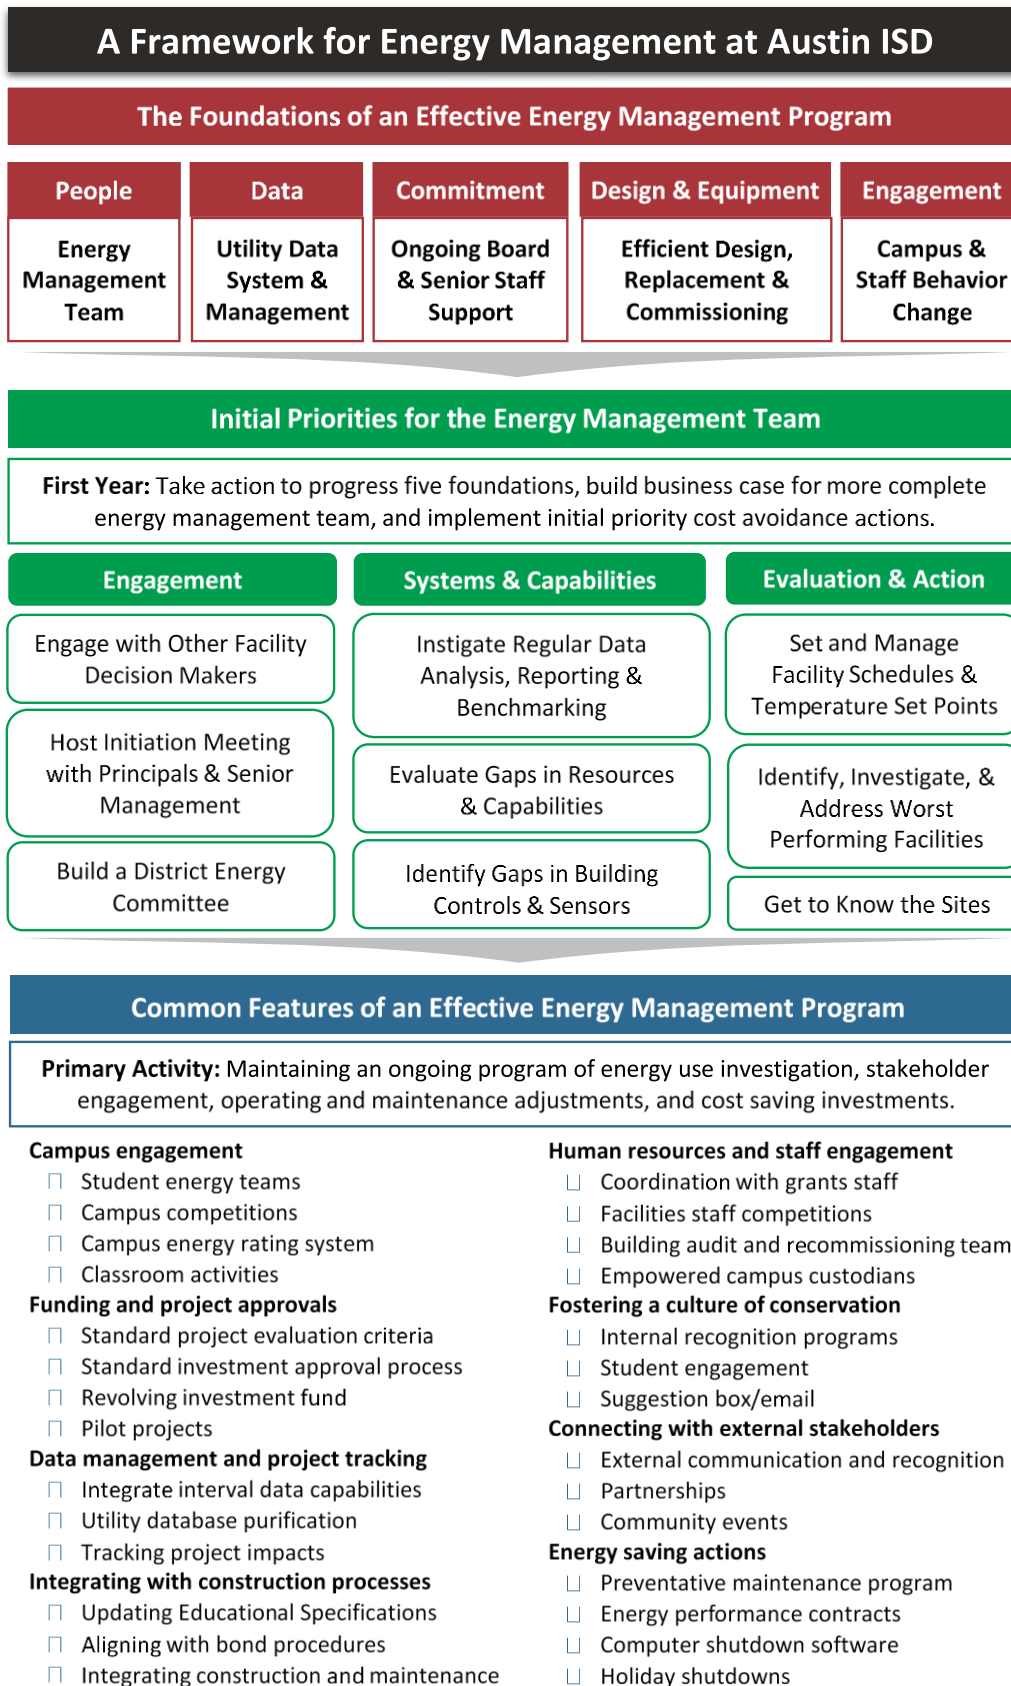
A Framework for Energy Management at Austin ISD

The Foundations of an Effective Energy Management Program

| People | Data | Commitment | Design & Equipment | Engagement |
|---|---|---|---|---|
| Energy Management Team | Utility Data System & Management | Ongoing Board & Senior Staff Support | Efficient Design, Replacement & Commissioning | Campus & Staff Behavior Change |

Initial Priorities for the Energy Management Team

First Year: Take action to progress five foundations, build business case for more complete energy management team, and implement initial priority cost avoidance actions.

Engagement

Engage with Other Facility Decision Makers

Host Initiation Meeting with Principals & Senior Management

Build a District Energy Committee

Systems & Capabilities

Instigate Regular Data Analysis, Reporting & Benchmarking

Evaluate Gaps in Resources & Capabilities

Identify Gaps in Building Controls & Sensors

Evaluation & Action

Set and Manage Facility Schedules & Temperature Set Points

Identify, Investigate, & Address Worst Performing Facilities

Get to Know the Sites

Common Features of an Effective Energy Management Program

Primary Activity: Maintaining an ongoing program of energy use investigation, stakeholder engagement, operating and maintenance adjustments, and cost saving investments.

Campus engagement
Student energy teams
Campus competitions
Campus energy rating system
Classroom activities
Funding and project approvals
Standard project evaluation criteria
Standard investment approval process
Revolving investment fund
Pilot projects
Data management and project tracking
Integrate interval data capabilities
Utility database purification
Tracking project impacts
Integrating with construction processes
Updating Educational Specifications
Aligning with bond procedures
Integrating construction and maintenance

Human resources and staff engagement
Coordination with grants staff
Facilities staff competitions
Building audit and recommissioning team
Empowered campus custodians
Fostering a culture of conservation
Internal recognition programs
Student engagement
Suggestion box/email
Connecting with external stakeholders
External communication and recognition
Partnerships
Community events
Energy saving actions
Preventative maintenance program
Energy performance contracts
Computer shutdown software
Holiday shutdowns